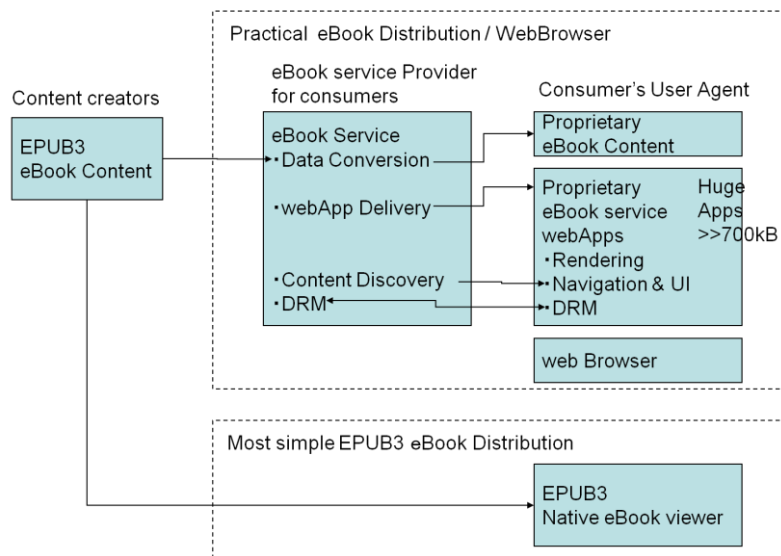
Practical eBook Distribution / WebBrowser

Content creators

EPUB3
eBook Content

eBook service Provider
for consumers

eBook Service
・Data Conversion

・webApp Delivery

・Content Discovery
・DRM

Consumer's User Agent

Proprietary
eBook Content

Proprietary
eBook service
webApps
・Rendering
・Navigation & UI
・DRM

Huge
Apps
>>700kB

web Browser

Most simple EPUB3 eBook Distribution

EPUB3
Native eBook viewer